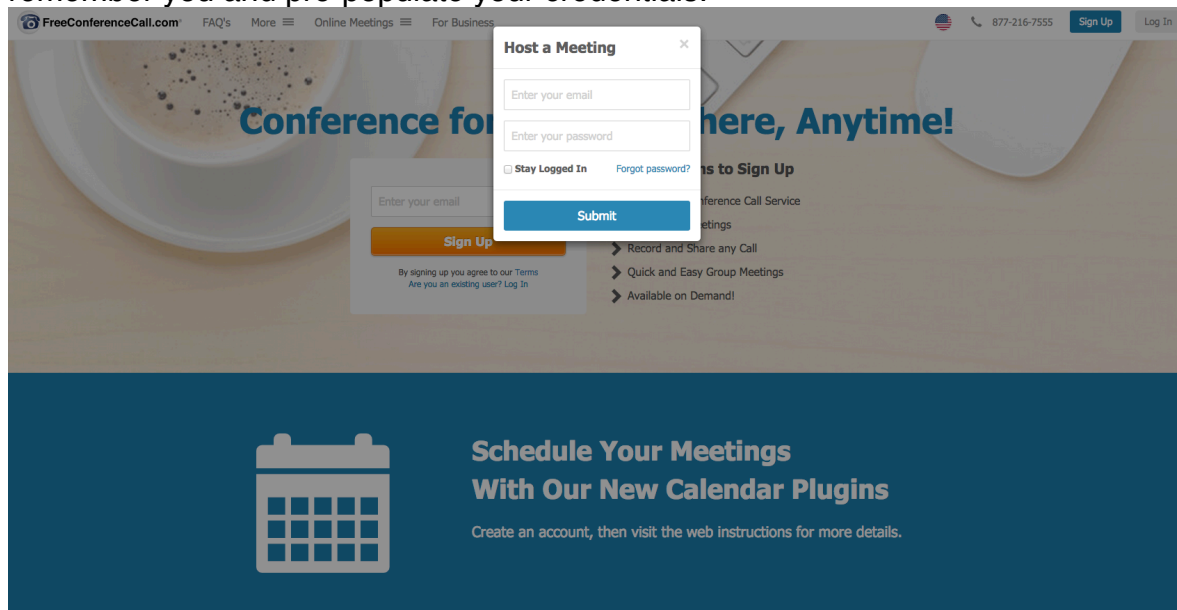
remember you and pre-populate your credentials.

FreeConferenceCall.com FAQ's More Online Meetings For Business 877-216-7555 Sign Up Log In

Host a Meeting ×

Enter your email

Enter your password

Stay Logged In Forgot password?

Submit

Conference fo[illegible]here, Anytime!

Enter your email

Sign Up

By signing up you agree to our Terms
Are you an existing user? Log In

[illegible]ns to Sign Up

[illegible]ference Call Service

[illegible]etings

Record and Share any Call

Quick and Easy Group Meetings

Available on Demand!

Schedule Your Meetings
With Our New Calendar Plugins

Create an account, then visit the web instructions for more details.